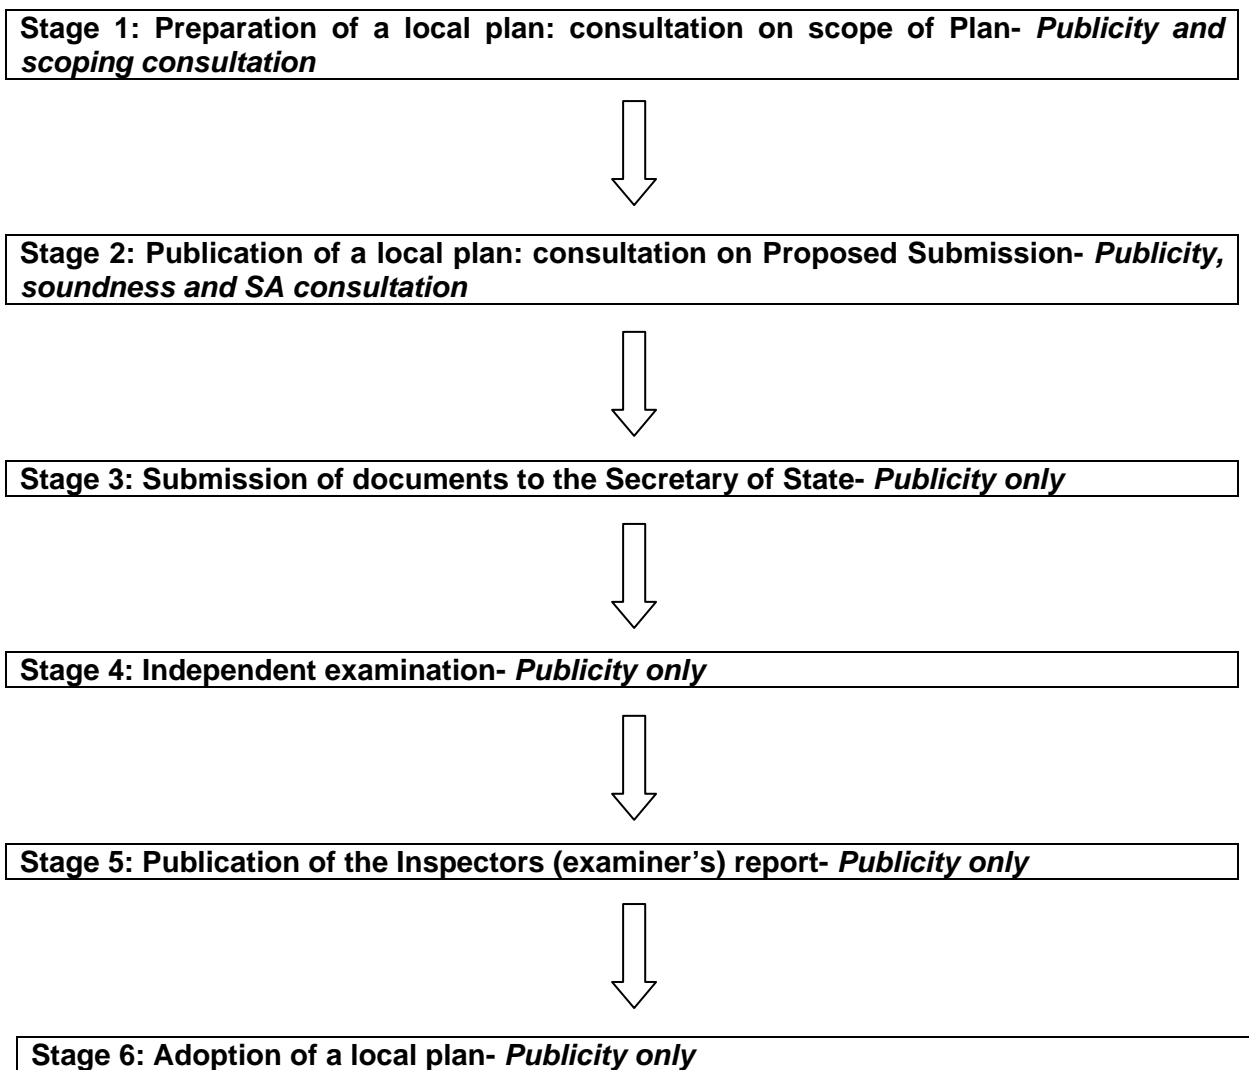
Stage 1: Preparation of a local plan: consultation on scope of Plan- Publicity and scoping consultation

Stage 2: Publication of a local plan: consultation on Proposed Submission- Publicity, soundness and SA consultation

Stage 3: Submission of documents to the Secretary of State- Publicity only

Stage 4: Independent examination- Publicity only

Stage 5: Publication of the Inspectors (examiner's) report- Publicity only

Stage 6: Adoption of a local plan- Publicity only